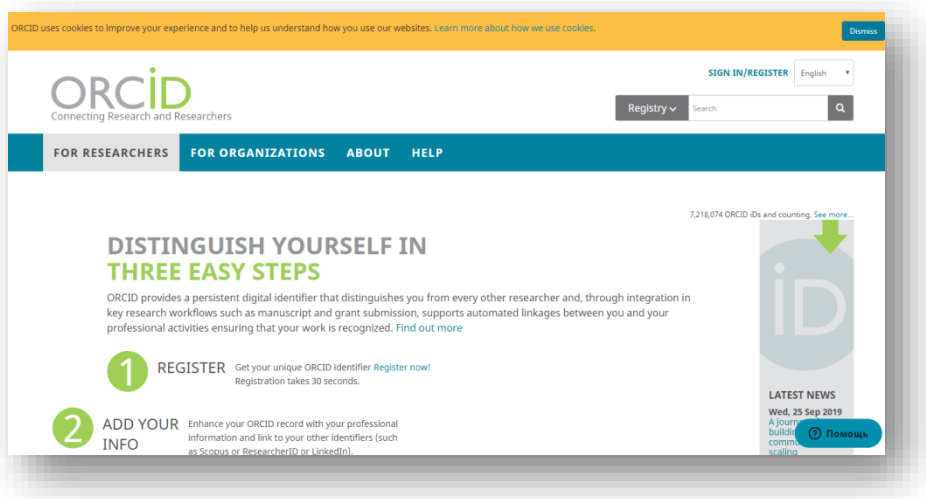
ORCID uses cookies to improve your experience and to help us understand how you use our websites. Learn more about how we use cookies.

Dismiss

ORCID
Connecting Research and Researchers

SIGN IN/REGISTER English

Registry Search

FOR RESEARCHERS FOR ORGANIZATIONS ABOUT HELP

7,218,074 ORCID iDs and counting. See more...

DISTINGUISH YOURSELF IN THREE EASY STEPS

ORCID provides a persistent digital identifier that distinguishes you from every other researcher and, through integration in key research workflows such as manuscript and grant submission, supports automated linkages between you and your professional activities ensuring that your work is recognized. Find out more

1 REGISTER Get your unique ORCID identifier Register now! Registration takes 30 seconds.

2 ADD YOUR INFO Enhance your ORCID record with your professional information and link to your other identifiers (such as Scopus or ResearcherID or LinkedIn).

iD

LATEST NEWS

Wed, 25 Sep 2019

A journ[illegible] buildin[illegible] commu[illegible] scaling

Помощь